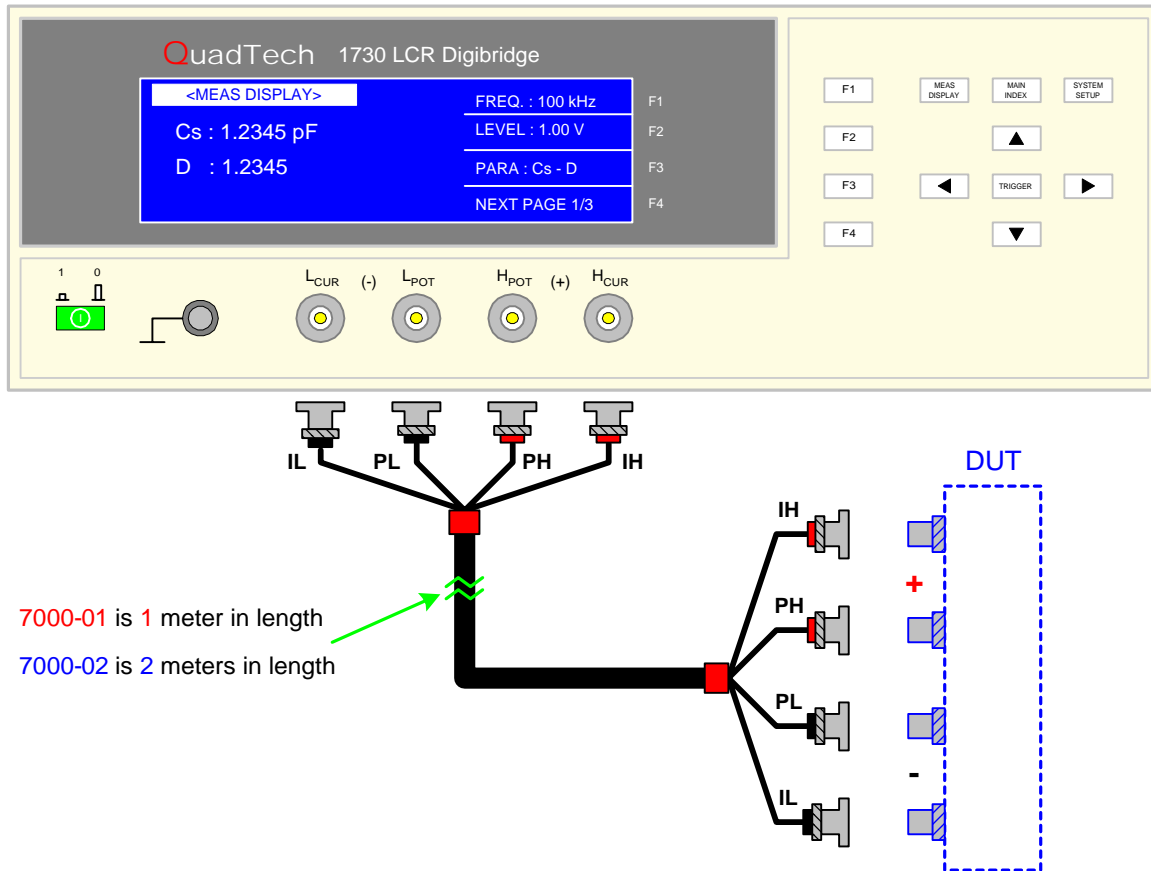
QuadTech 1730 LCR Digibridge

<MEAS DISPLAY>
Cs : 1.2345 pF
D : 1.2345

FREQ. : 100 kHz
LEVEL : 1.00 V
PARA : Cs - D
NEXT PAGE 1/3

F1
F2
F3
F4

F1
F2
F3
F4

MEAS DISPLAY
MAIN INDEX
SYSTEM SETUP
TRIGGER

1 0

$L_{CUR}$ (-) $L_{POT}$ $H_{POT}$ (+) $H_{CUR}$

IL PL PH IH

DUT

IH
PH
PL
IL

+
-

7000-01 is 1 meter in length
7000-02 is 2 meters in length